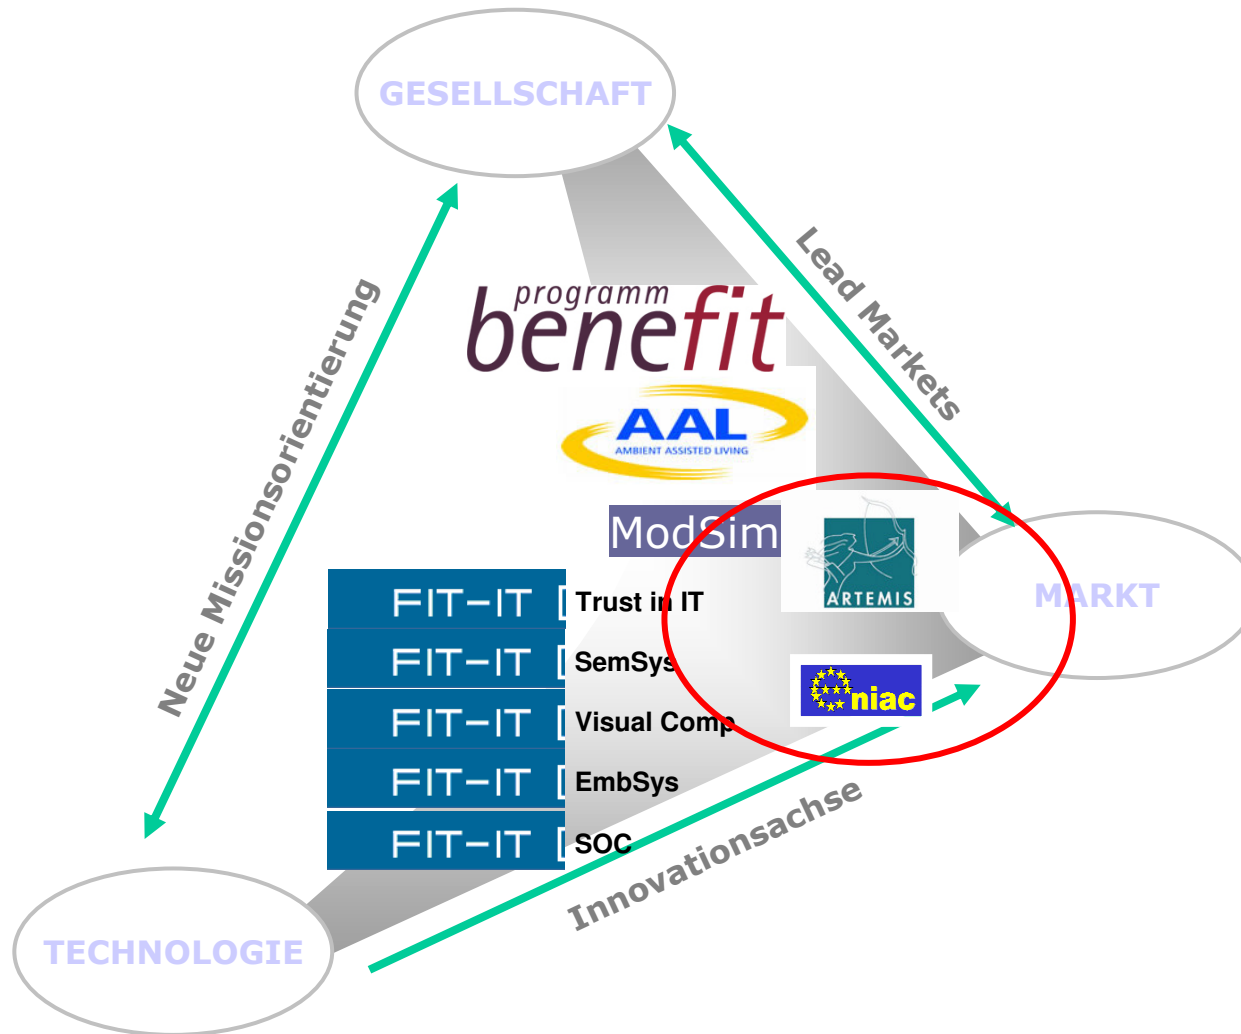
GESELLSCHAFT

Lead Markets

Neue Missionsorientierung

programm benefit

AAL
AMBIENT ASSISTED LIVING

ModSim

ARTEMIS

MARKT

FIT-IT Trust in IT
FIT-IT SemSys
FIT-IT Visual Comp
FIT-IT EmbSys
FIT-IT SOC

niac

Innovationsachse

TECHNOLOGIE